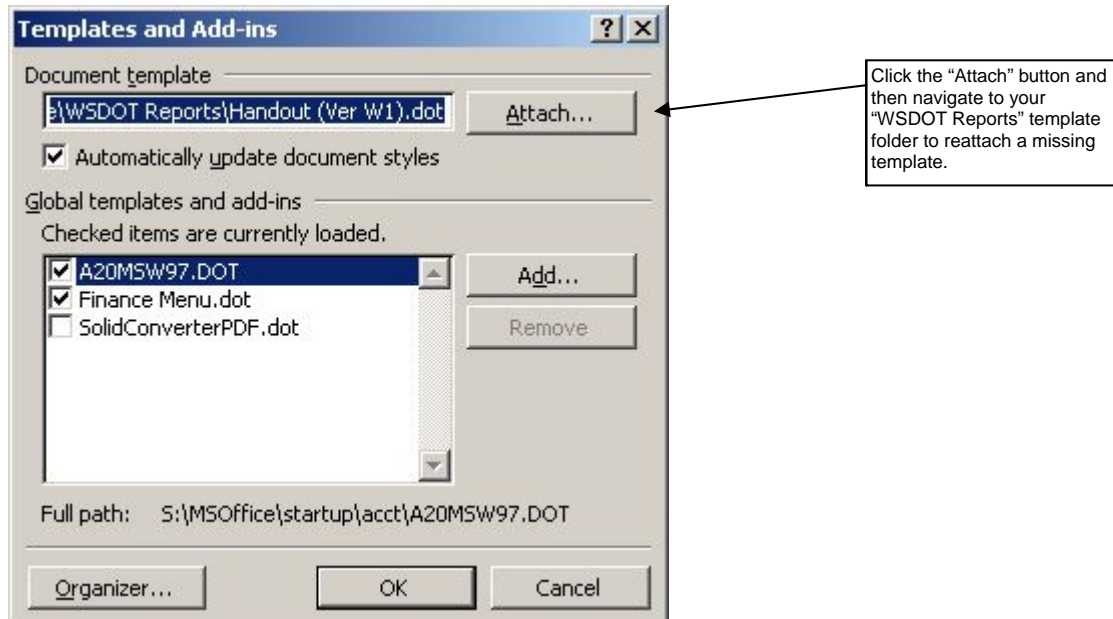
Templates and Add-ins

?

Document template

s\WSDOT Reports\Handout (Ver W1).dot

Attach...

Automatically update document styles

Global templates and add-ins

Checked items are currently loaded.

A20MSW97.DOT
Finance Menu.dot
SolidConverterPDF.dot

Add...

Remove

Full path: S:\MSOffice\startup\acct\A20MSW97.DOT

Organizer...

OK

Cancel

Click the "Attach" button and then navigate to your "WSDOT Reports" template folder to reattach a missing template.